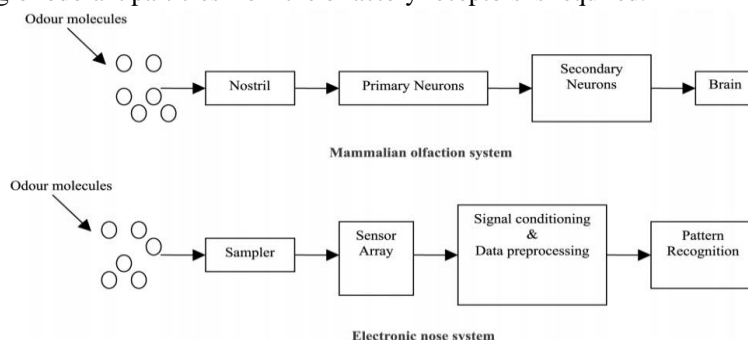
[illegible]

Odour molecules

Nostril

Primary Neurons

Secondary Neurons

Brain

Mammalian olfaction system

Odour molecules

Sampler

Sensor Array

Signal conditioning & Data preprocessing

Pattern Recognition

Electronic nose system